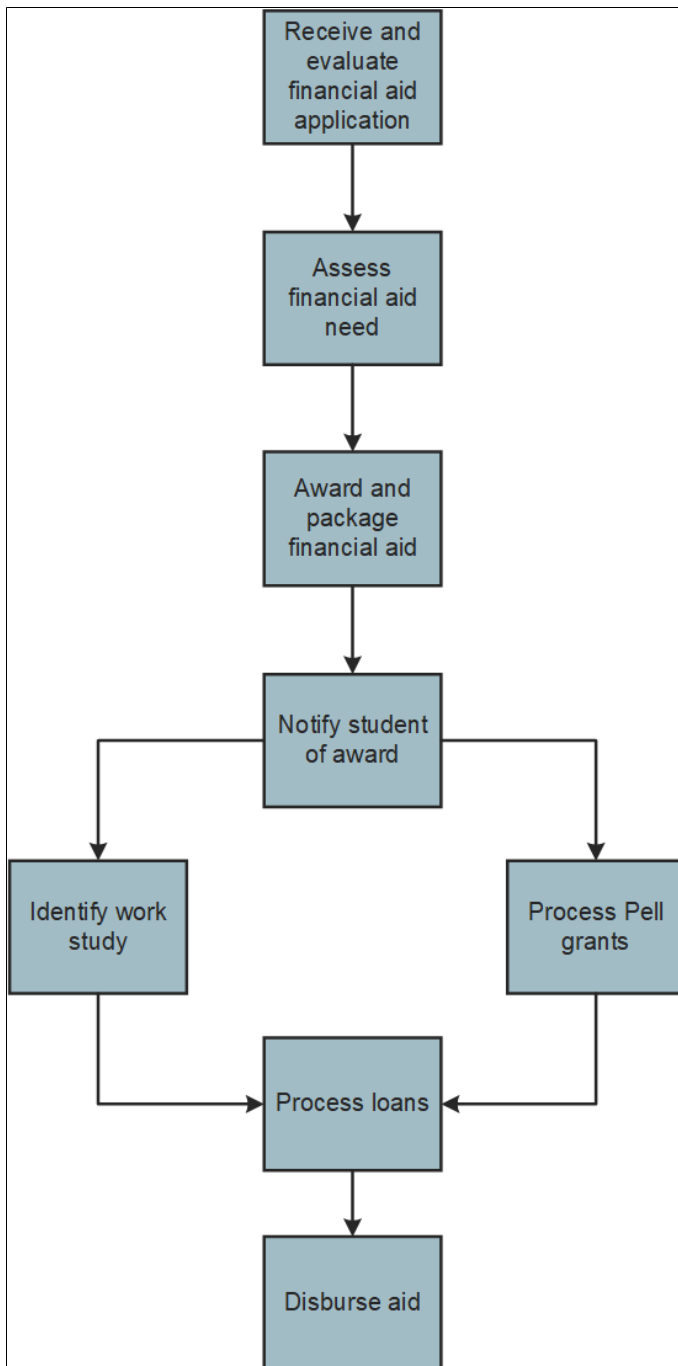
Receive and evaluate financial aid application

Assess financial aid need

Award and package financial aid

Notify student of award

Identify work study

Process Pell grants

Process loans

Disburse aid